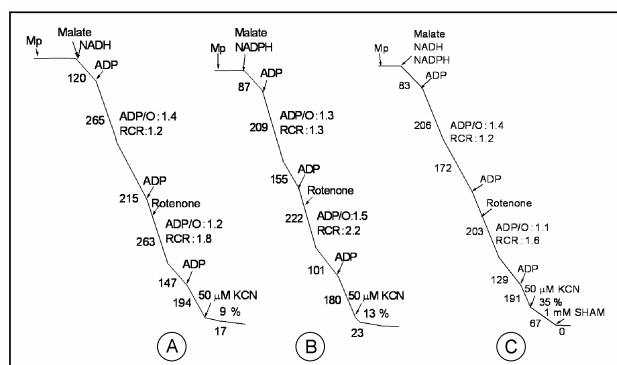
Mp
Malate
NADH
120
ADP
265
ADP/O : 1.4
RCR : 1.2
ADP
215
Rotenone
ADP/O : 1.2
263
RCR : 1.8
ADP
147
194
50 $\mu$M KCN
9 %
17
A

Mp
Malate
NADPH
87
ADP
ADP/O : 1.3
209
RCR : 1.3
ADP
155
Rotenone
222
ADP/O : 1.5
RCR : 2.2
101
ADP
180
50 $\mu$M KCN
13 %
23
B

Mp
Malate
NADH
NADPH
83
ADP
206
ADP/O : 1.4
RCR : 1.2
172
ADP
Rotenone
203
ADP/O : 1.1
RCR : 1.6
129
ADP
50 $\mu$M KCN
191
35 %
1 mM SHAM
67
0
C